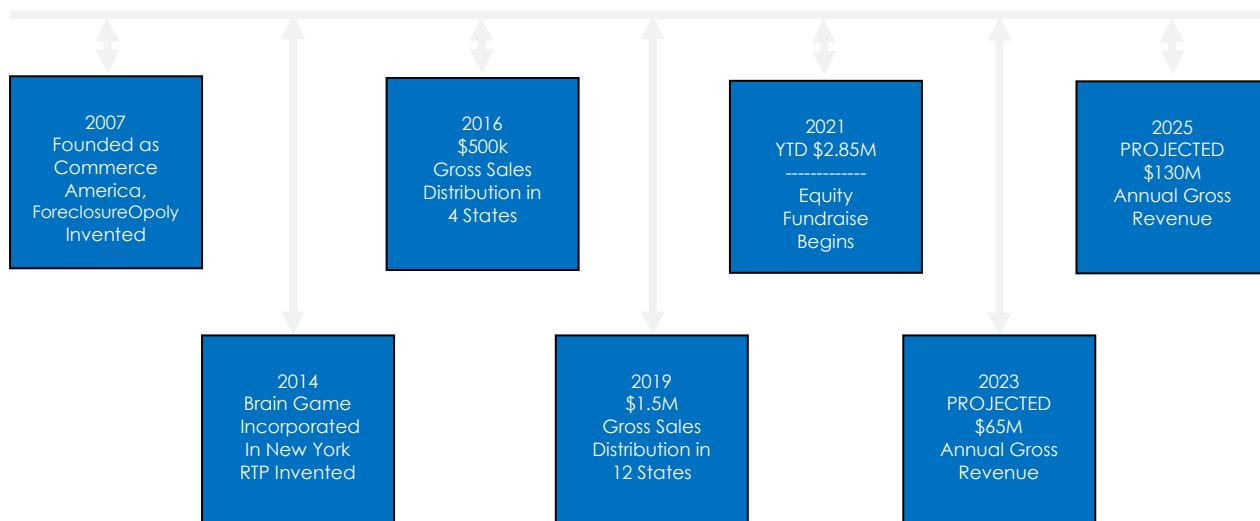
2007
Founded as Commerce America, ForeclosureOpoly Invented

2014
Brain Game Incorporated In New York
RTP Invented

2016
$500k
Gross Sales
Distribution in 4 States

2019
$1.5M
Gross Sales
Distribution in 12 States

2021
YTD $2.85M
-------------
Equity Fundraise Begins

2023
PROJECTED
$65M
Annual Gross Revenue

2025
PROJECTED
$130M
Annual Gross Revenue